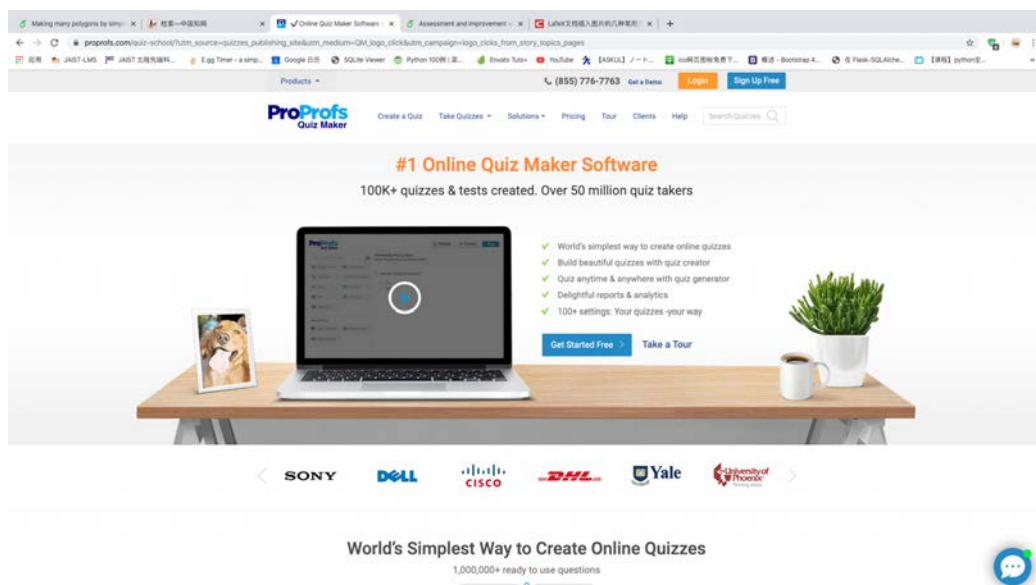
Making many polygons by simp × 检索—中国知网 × Online Quiz Maker Software × Assessment and Improvement × LaTeX文档插入图片的几种常用 × +

proprofs.com/quiz-school/?utm_source=quizzes_publishing_site&utm_medium=QM_logo_click&utm_campaign=logo_clicks_from_story_topics_pages

应用 JAIST-LMS JAIST 北陸先端科... E.gg Timer - a simp... Google 日历 SQLite Viewer Python 100例 | 菜... Envato Tuts+ YouTube [ASKUL] ノート... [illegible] Bootstrap 4... 在 Flask-SQLAlche... 【课程】python实...

Products

(855) 776-7763 Get a Demo Login Sign Up Free

ProProfs Quiz Maker

Create a Quiz Take Quizzes Solutions Pricing Tour Clients Help Search Quizzes

#1 Online Quiz Maker Software

100K+ quizzes & tests created. Over 50 million quiz takers

World's simplest way to create online quizzes
Build beautiful quizzes with quiz creator
Quiz anytime & anywhere with quiz generator
Delightful reports & analytics
100+ settings: Your quizzes -your way

Get Started Free Take a Tour

SONY DELL CISCO DHL Yale University of Phoenix

World's Simplest Way to Create Online Quizzes

1,000,000+ ready to use questions